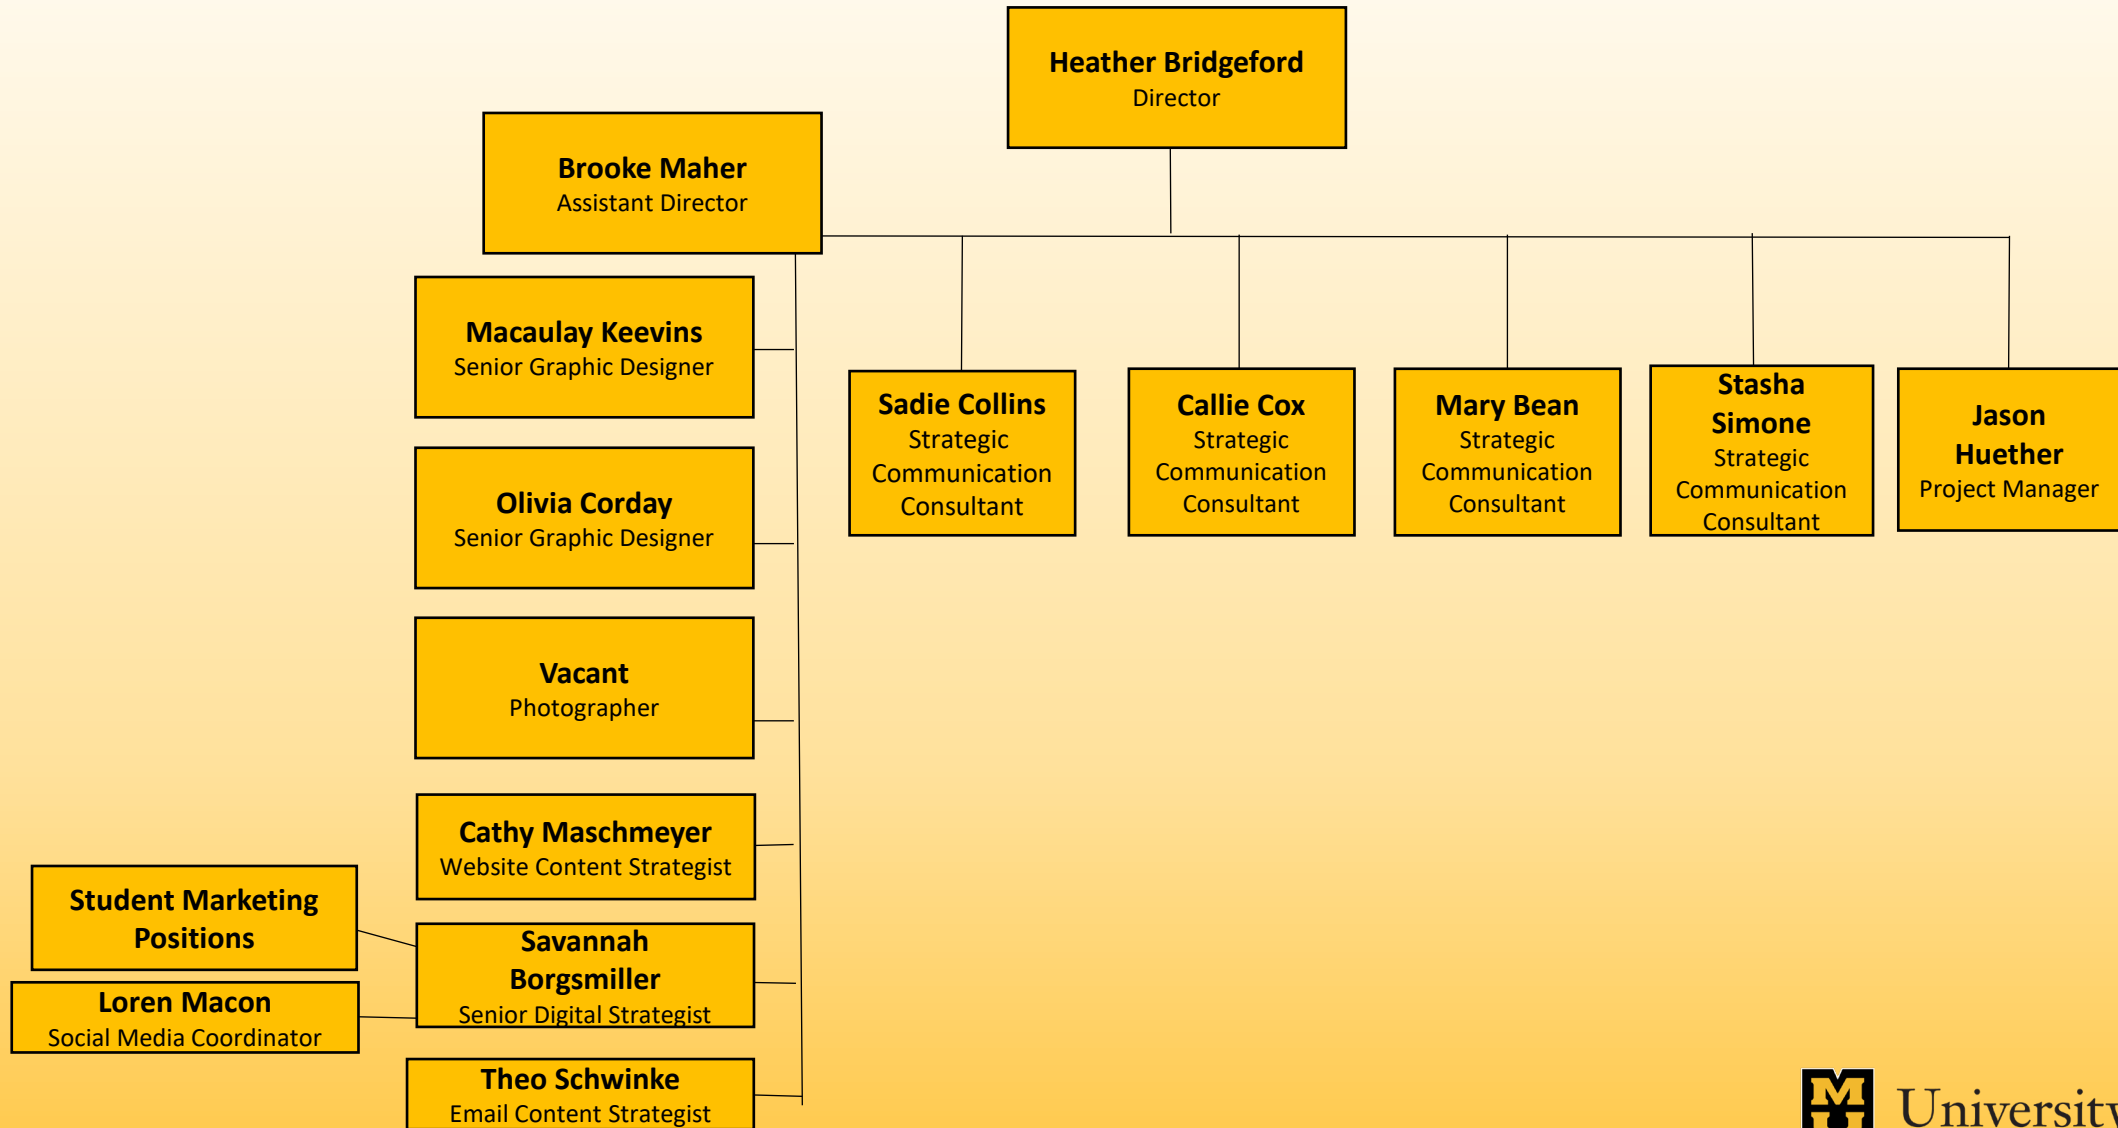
Heather Bridgeford
Director

Brooke Maher
Assistant Director

Macaulay Keevins
Senior Graphic Designer

Olivia Corday
Senior Graphic Designer

Vacant
Photographer

Cathy Maschmeyer
Website Content Strategist

Student Marketing Positions

Savannah Borgsmiller
Senior Digital Strategist

Loren Macon
Social Media Coordinator

Theo Schwinke
Email Content Strategist

Sadie Collins
Strategic Communication Consultant

Callie Cox
Strategic Communication Consultant

Mary Bean
Strategic Communication Consultant

Stasha Simone
Strategic Communication Consultant

Jason Huether
Project Manager

University